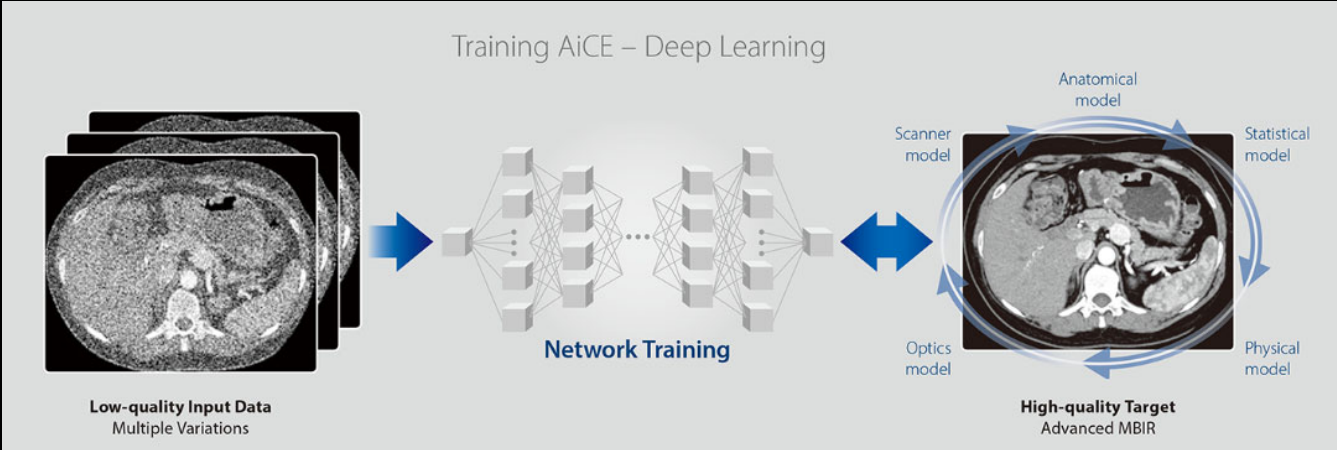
Training AiCE – Deep Learning

Network Training

Anatomical model

Scanner model

Statistical model

Optics model

Physical model

Low-quality Input Data
Multiple Variations

High-quality Target
Advanced MBIR